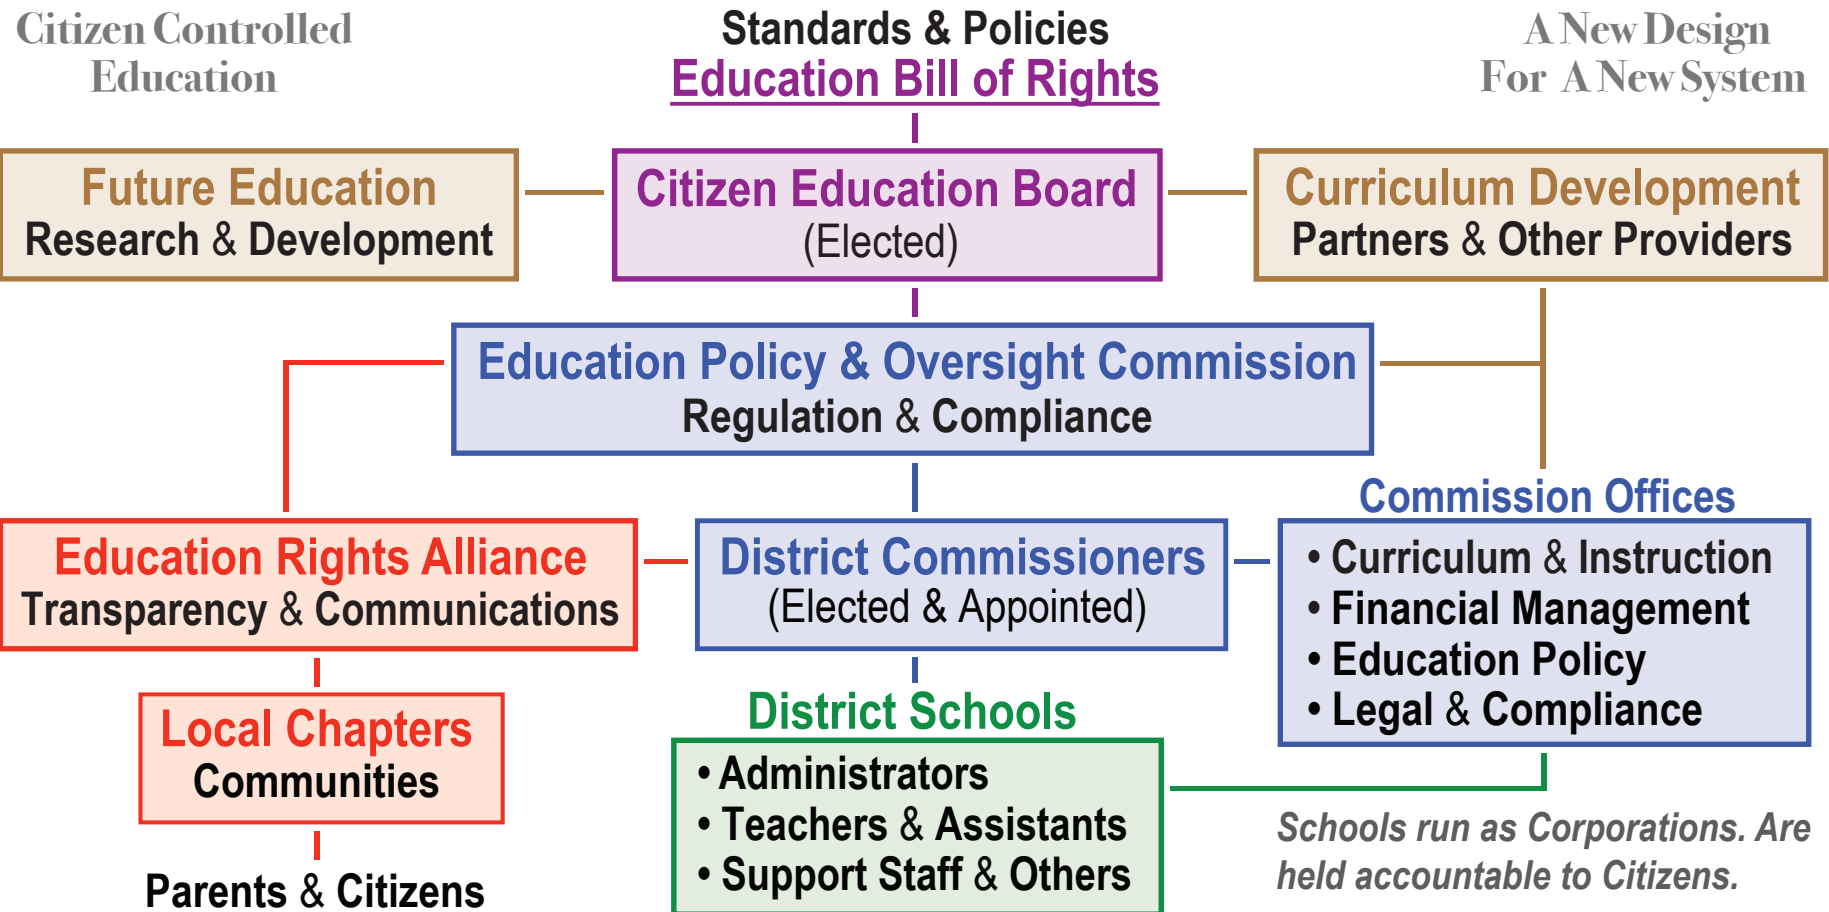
Citizen Controlled Education

Standards & Policies
Education Bill of Rights

A New Design For A New System

Future Education
Research & Development

Citizen Education Board
(Elected)

Curriculum Development
Partners & Other Providers

Education Policy & Oversight Commission
Regulation & Compliance

Commission Offices

Education Rights Alliance
Transparency & Communications

District Commissioners
(Elected & Appointed)

• Curriculum & Instruction
• Financial Management
• Education Policy
• Legal & Compliance

Local Chapters
Communities

District Schools

• Administrators
• Teachers & Assistants
• Support Staff & Others

Schools run as Corporations. Are held accountable to Citizens.

Parents & Citizens